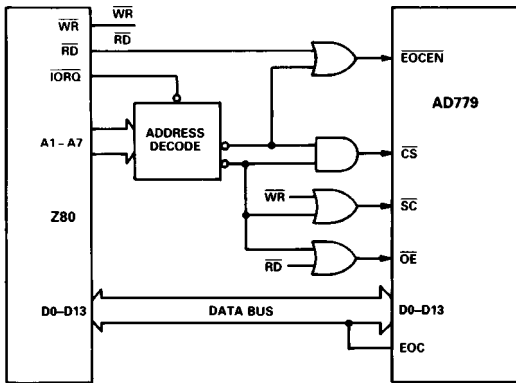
$\overline{WR}$
$\overline{RD}$
$\overline{IORQ}$
A1 – A7
Z80
D0–D13
$\overline{WR}$
$\overline{RD}$
ADDRESS DECODE
$\overline{WR}$
$\overline{RD}$
DATA BUS
$\overline{EOCEN}$
AD779
$\overline{CS}$
$\overline{SC}$
$\overline{OE}$
D0–D13
EOC